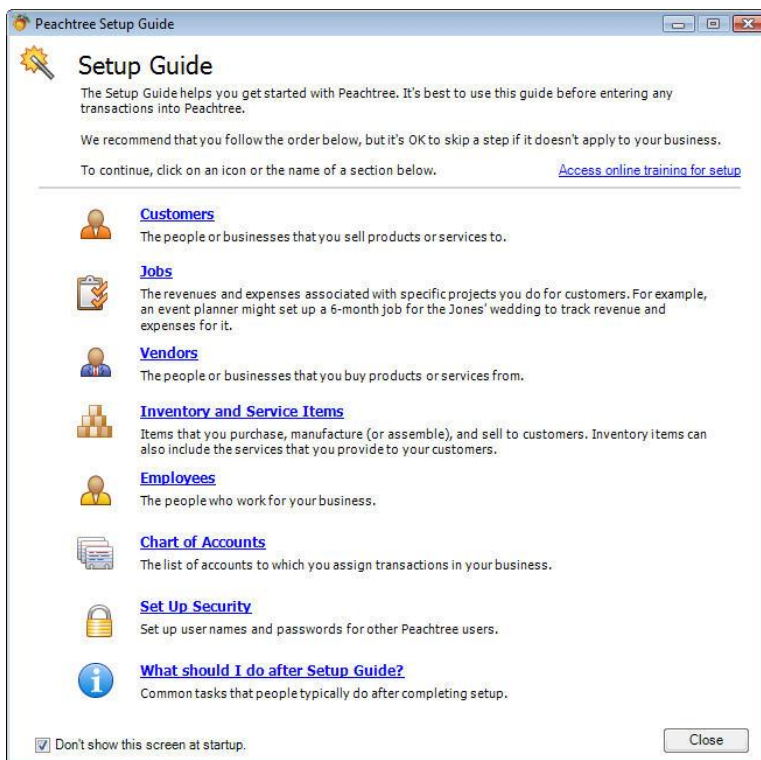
Peachtree Setup Guide

Setup Guide

The Setup Guide helps you get started with Peachtree. It's best to use this guide before entering any transactions into Peachtree.

We recommend that you follow the order below, but it's OK to skip a step if it doesn't apply to your business.

To continue, click on an icon or the name of a section below.

Access online training for setup

Customers
The people or businesses that you sell products or services to.

Jobs
The revenues and expenses associated with specific projects you do for customers. For example, an event planner might set up a 6-month job for the Jones' wedding to track revenue and expenses for it.

Vendors
The people or businesses that you buy products or services from.

Inventory and Service Items
Items that you purchase, manufacture (or assemble), and sell to customers. Inventory items can also include the services that you provide to your customers.

Employees
The people who work for your business.

Chart of Accounts
The list of accounts to which you assign transactions in your business.

Set Up Security
Set up user names and passwords for other Peachtree users.

What should I do after Setup Guide?
Common tasks that people typically do after completing setup.

Don't show this screen at startup.

Close